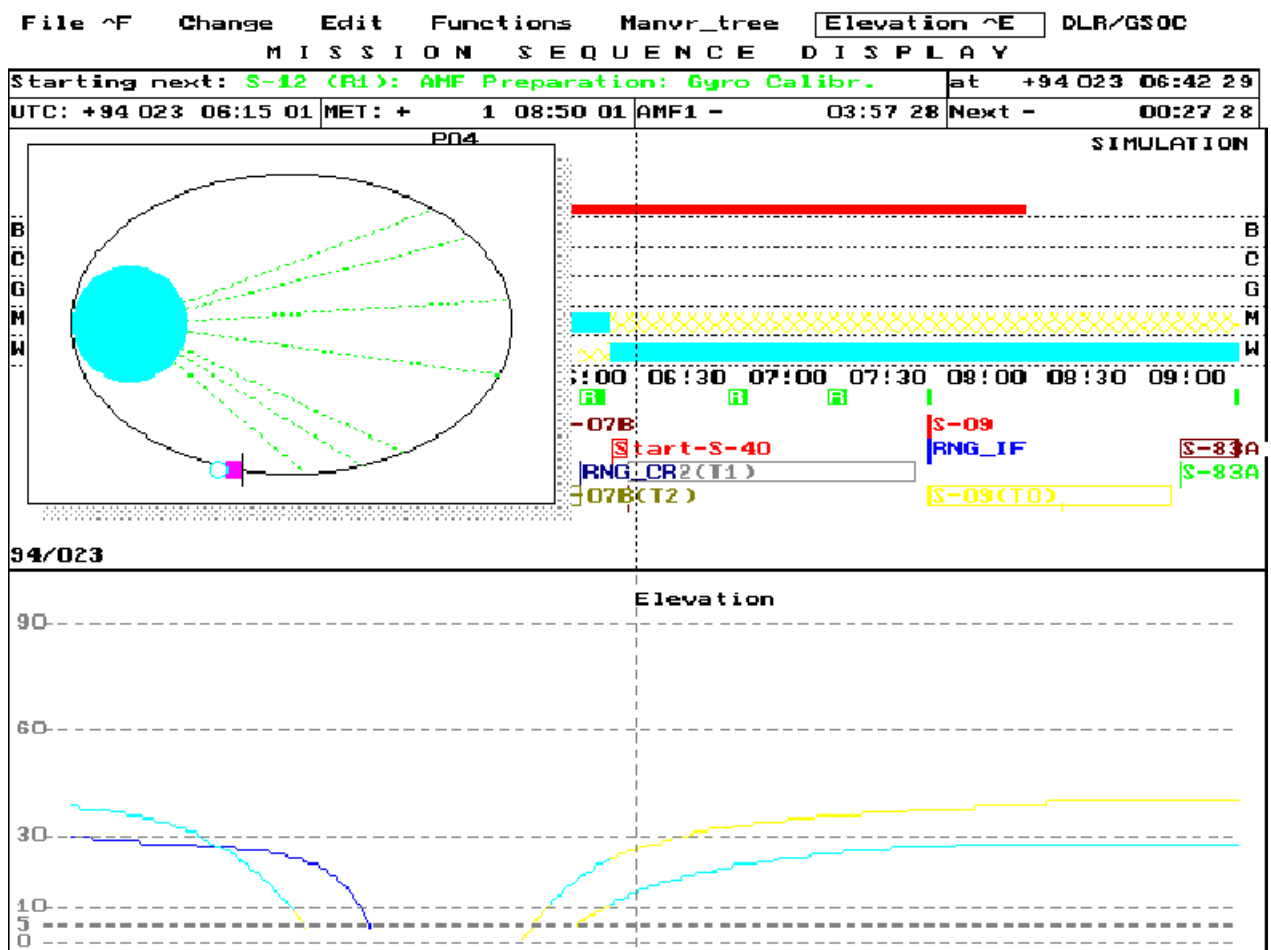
File ^F Change Edit Functions Manvr_tree Elevation ^E DLR/GSOC

MISSION SEQUENCE DISPLAY

| Starting next: S-12 (R1): AMF Preparation: Gyro Calibr. | | | at | +94 023 06:42 29 |
|---|---|---|---|---|
| UTC: +94 023 06:15 01 | MET: + 1 08:50 01 | AMF1 - 03:57 28 | Next - | 00:27 28 |

P04

SIMULATION

B
C
G
M
W

B
C
G
M
W

:00 06:30 07:00 07:30 08:00 08:30 09:00

R R R

-07B
Start-S-40
RNG_CR2(T1)
-07B(T2)

S-09
RNG_IF
S-09(T0)

S-83A
S-83A

94/023

Elevation

90
60
30
10
5
0